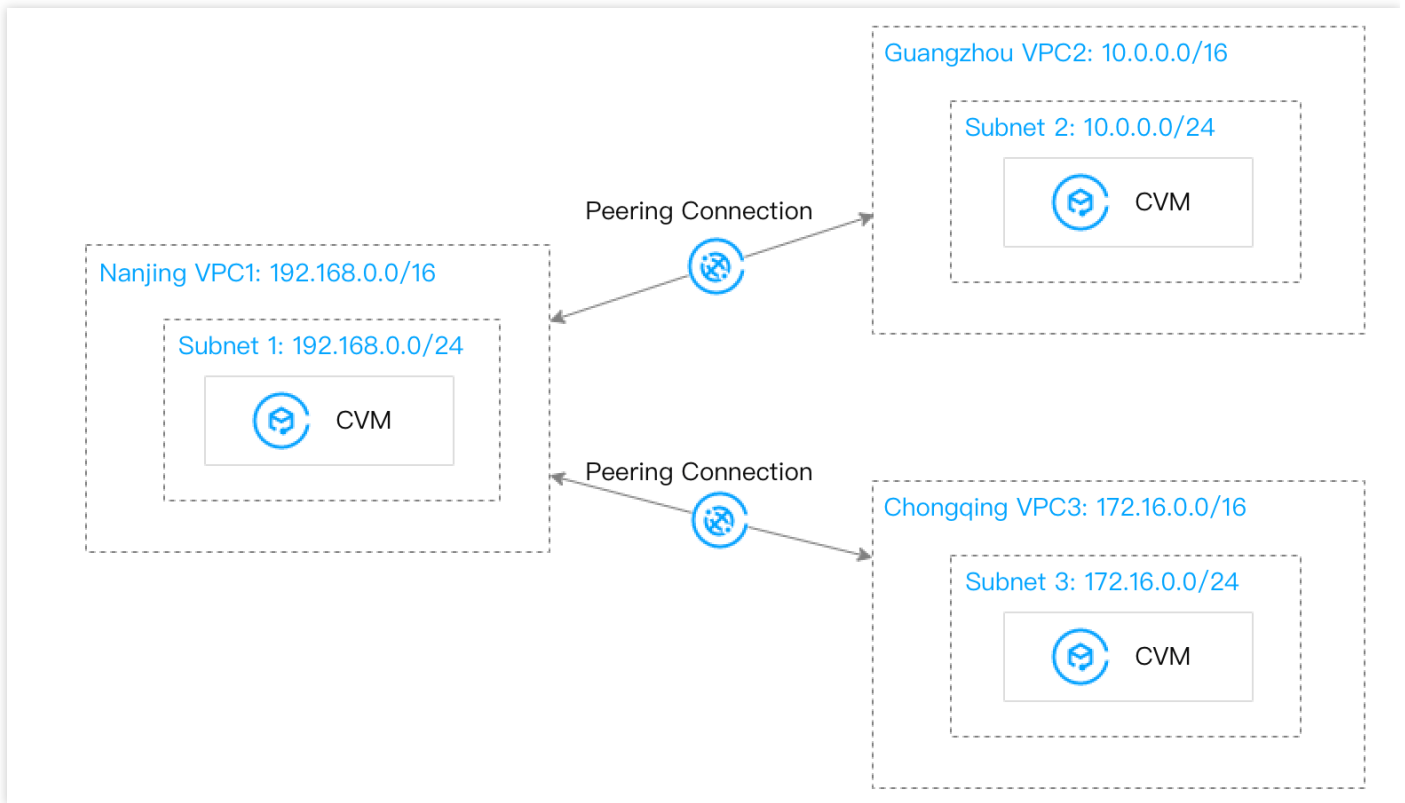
Guangzhou VPC2: 10.0.0.0/16

Subnet 2: 10.0.0.0/24

CVM

Peering Connection

Nanjing VPC1: 192.168.0.0/16

Subnet 1: 192.168.0.0/24

CVM

Peering Connection

Chongqing VPC3: 172.16.0.0/16

Subnet 3: 172.16.0.0/24

CVM